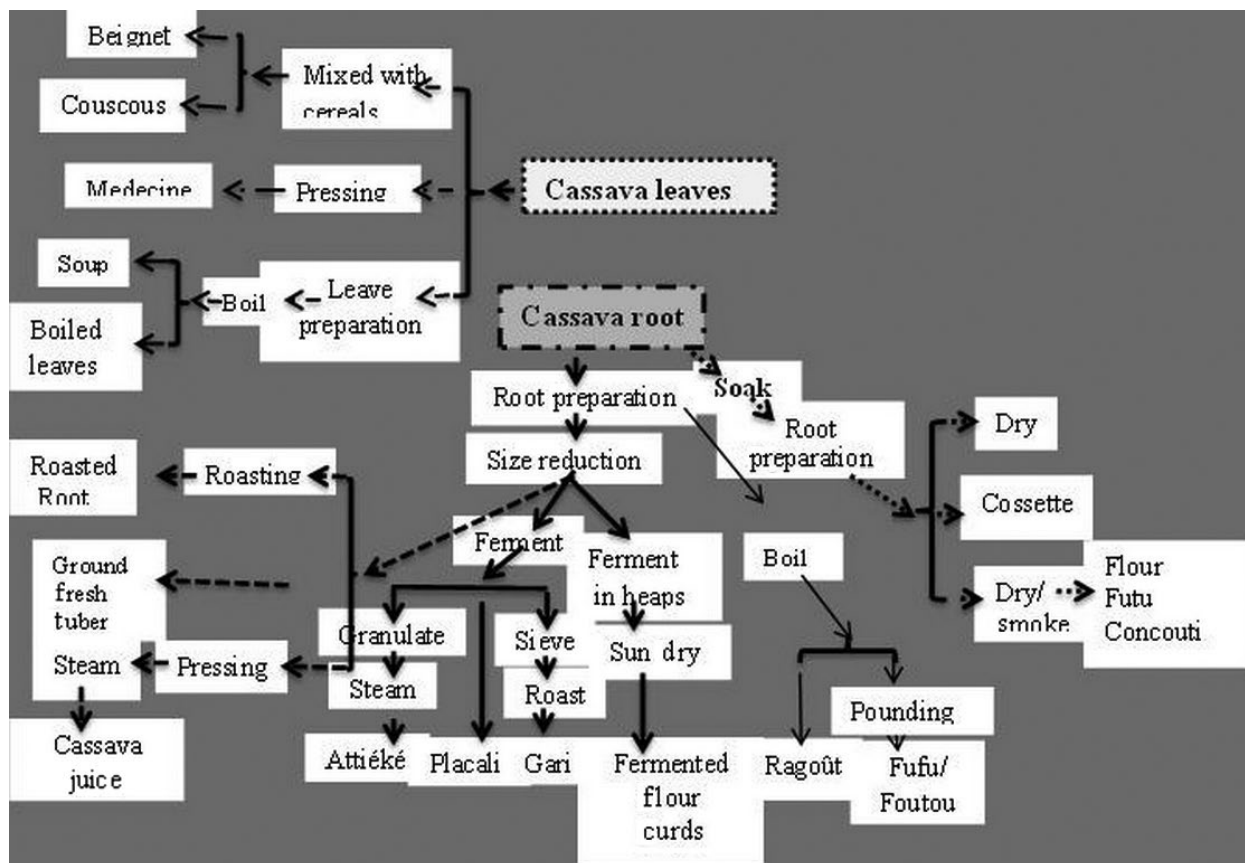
Beignet
Couscous
Mixed with cereals
Medecine
Pressing
Cassava leaves
Soup
Boiled leaves
Boil
Leave preparation
Cassava root
Root preparation
Soak
Root preparation
Dry
Roasted Root
Roasting
Size reduction
Cossette
Ground fresh tuber
Ferment
Ferment in heaps
Boil
Flour Futu Concouti
Dry/ smoke
Steam
Pressing
Granulate
Sieve
Sun dry
Steam
Roast
Pounding
Cassava juice
Attiéké
Placali
Gari
Fermented flour curds
Ragoût
Fufu/ Foutou